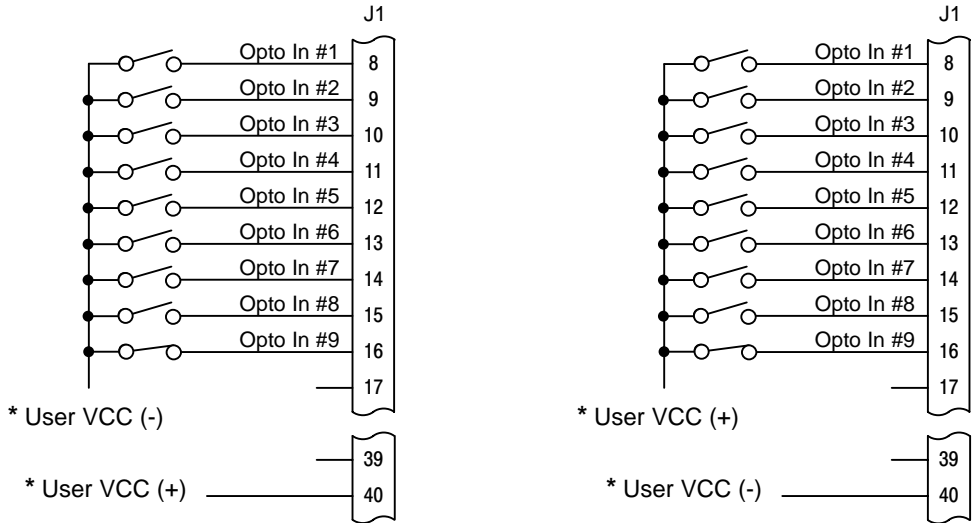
J1

Opto In #1 8
Opto In #2 9
Opto In #3 10
Opto In #4 11
Opto In #5 12
Opto In #6 13
Opto In #7 14
Opto In #8 15
Opto In #9 16
17

* User VCC (-)

39
* User VCC (+) 40

J1

Opto In #1 8
Opto In #2 9
Opto In #3 10
Opto In #4 11
Opto In #5 12
Opto In #6 13
Opto In #7 14
Opto In #8 15
Opto In #9 16
17

* User VCC (+)

39
* User VCC (-) 40